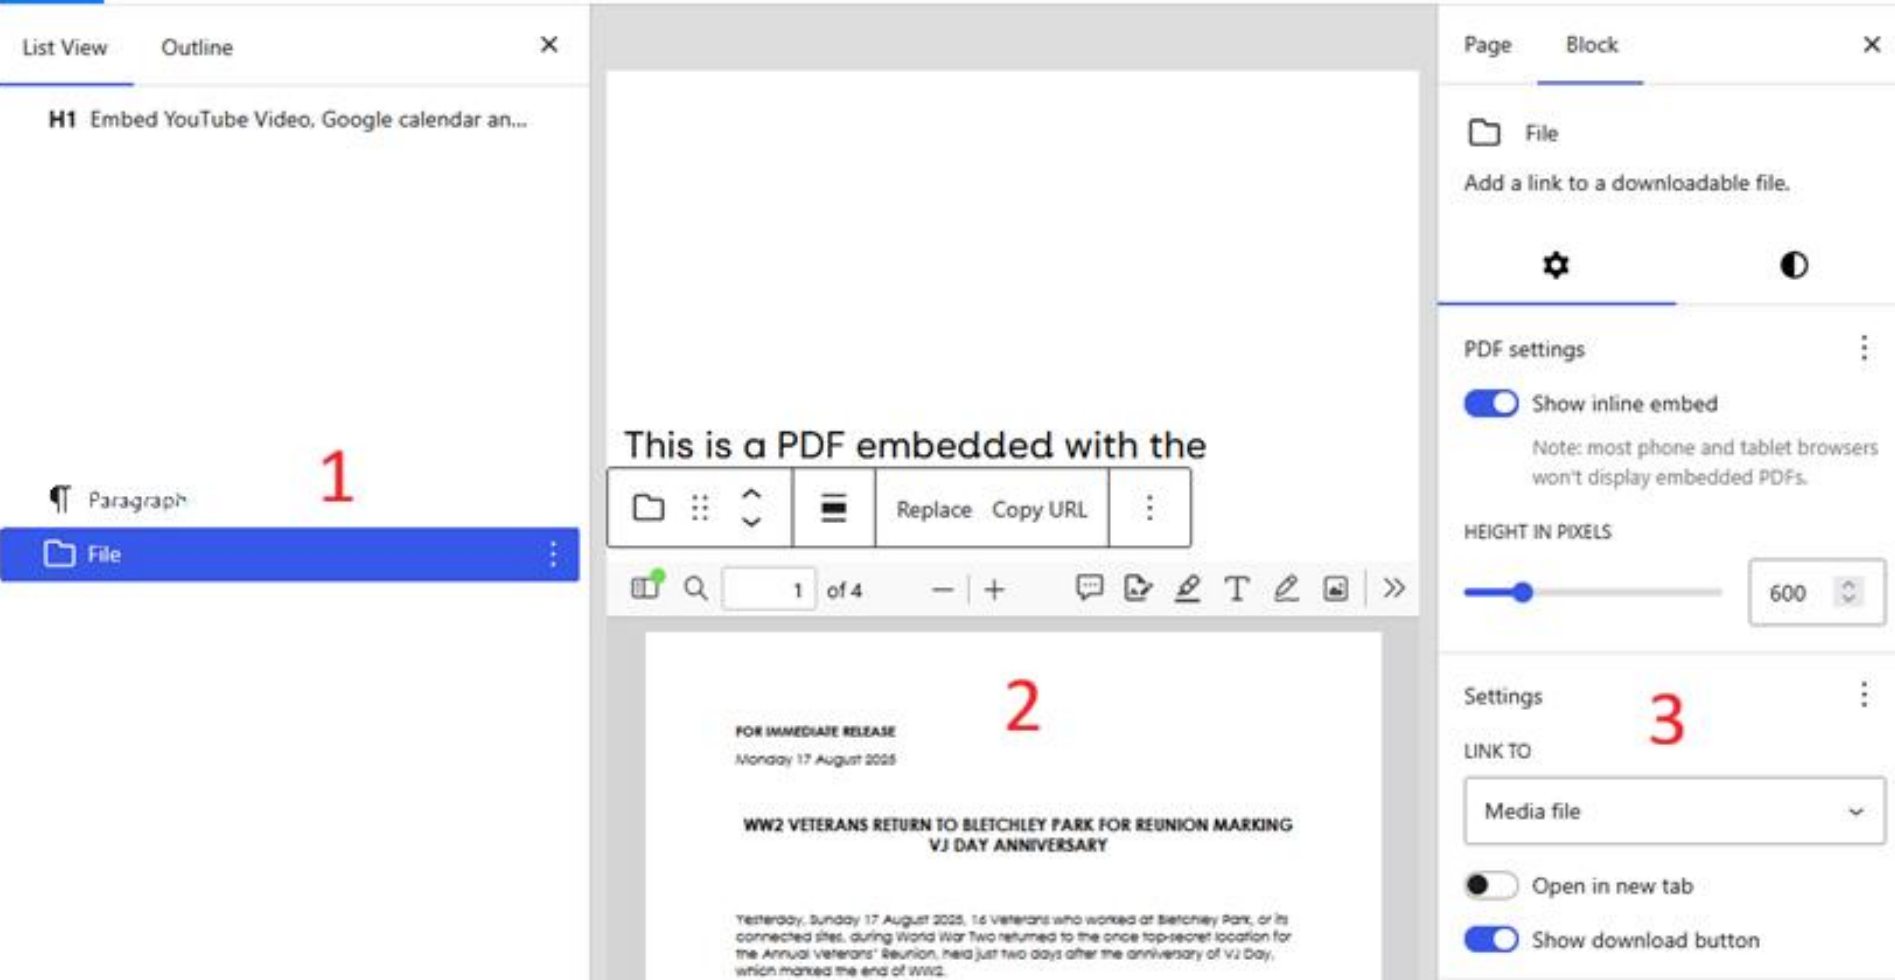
List View Outline ✕

H1 Embed YouTube Video, Google calendar an...

Paragraph 1

File

This is a PDF embedded with the

Replace Copy URL

1 of 4

2

FOR IMMEDIATE RELEASE
Monday 17 August 2025

WW2 VETERANS RETURN TO BLETCHLEY PARK FOR REUNION MARKING VJ DAY ANNIVERSARY

Yesterday, Sunday 17 August 2025, 16 veterans who worked at Bletchley Park, or its connected sites, during World War Two returned to the once top-secret location for the Annual Veterans' Reunion, held just two days after the anniversary of VJ Day, which marked the end of WW2.

Page Block ✕

File

Add a link to a downloadable file.

PDF settings

Show inline embed

Note: most phone and tablet browsers won't display embedded PDFs.

HEIGHT IN PIXELS

600

Settings 3

LINK TO

Media file

Open in new tab

Show download button